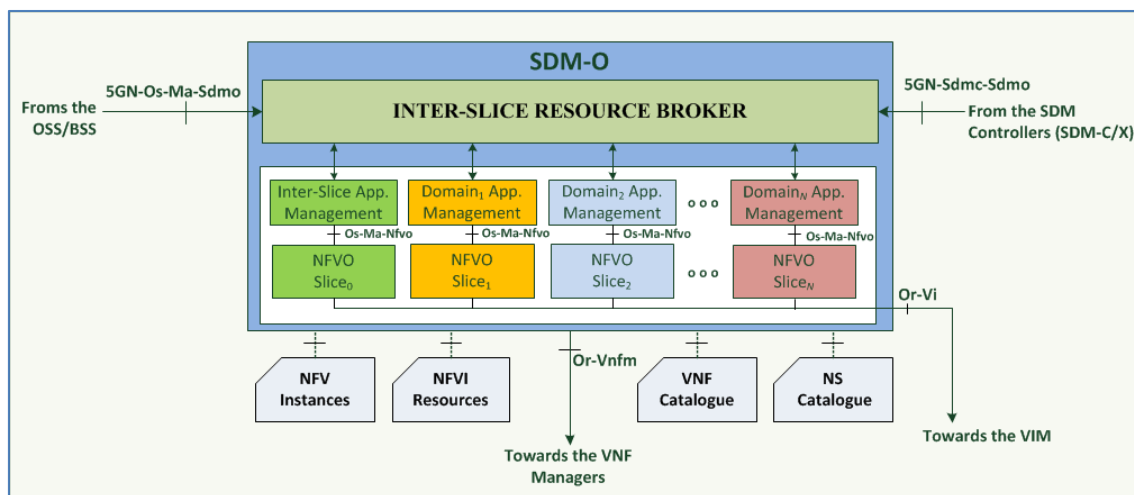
SDM-O

5GN-Os-Ma-Sdmo

Froms the OSS/BSS

INTER-SLICE RESOURCE BROKER

5GN-Sdmc-Sdmo

From the SDM Controllers (SDM-C/X)

Inter-Slice App. Management

Domain$_1$ App. Management

Domain$_2$ App. Management

ooo

Domain$_N$ App. Management

Os-Ma-Nfvo

Os-Ma-Nfvo

Os-Ma-Nfvo

Os-Ma-Nfvo

NFVO Slice$_0$

NFVO Slice$_1$

NFVO Slice$_2$

ooo

NFVO Slice$_N$

Or-Vi

Or-Vnfm

NFV Instances

NFVI Resources

VNF Catalogue

NS Catalogue

Towards the VNF Managers

Towards the VIM